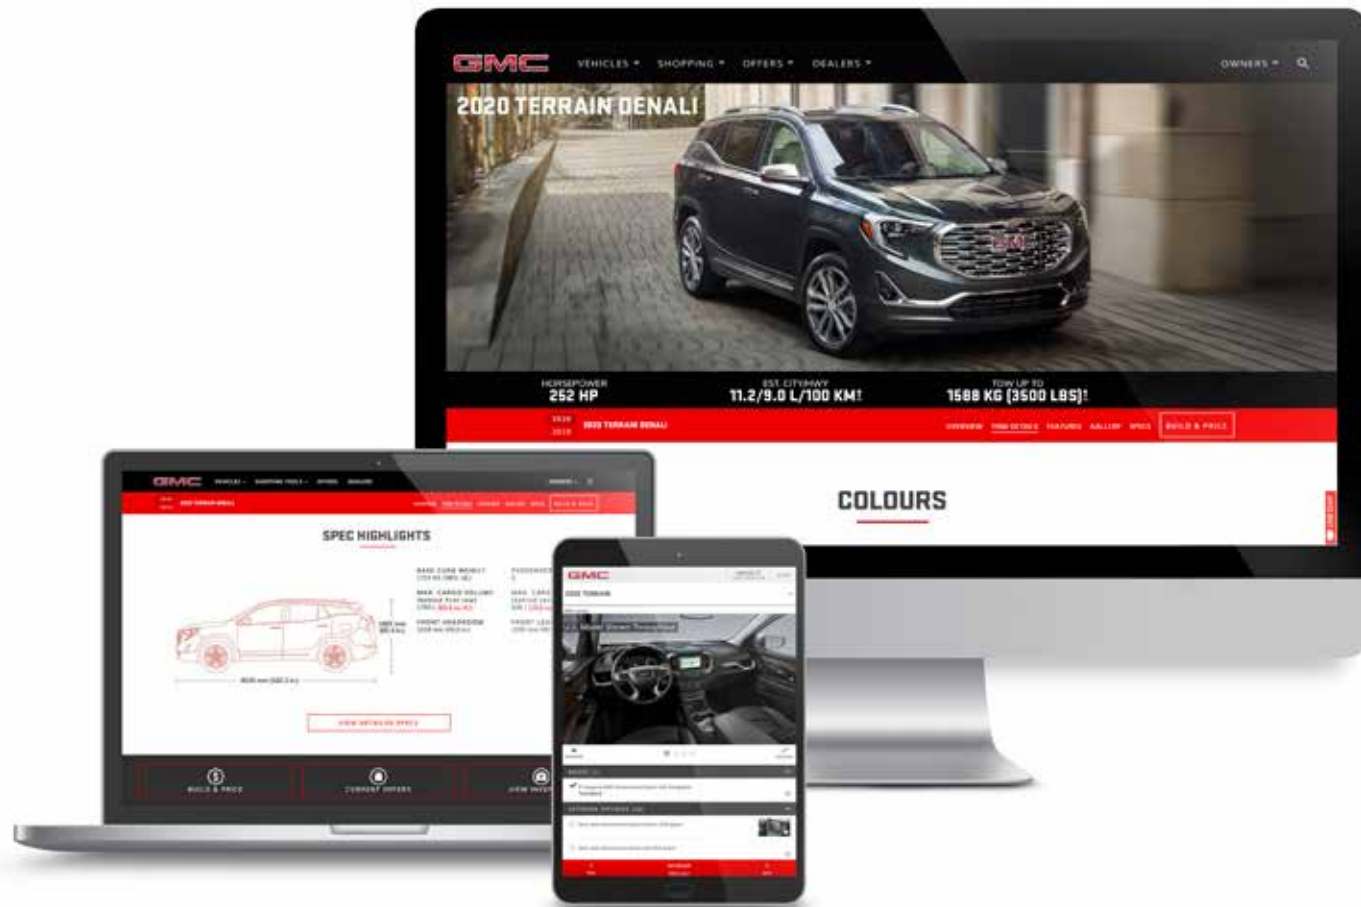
GMC

VEHICLES ▾ SHOPPING ▾ OFFERS ▾ DEALERS ▾

OWNERS ▾

2020 TERRAIN DENALI

HORSEPOWER
252 HP

EST. CITY/HWY
11.2/9.0 L/100 KM†

TOW UP TO
1588 KG (3500 LBS)†

2020
2019

2020 TERRAIN DENALI

OVERVIEW TRIM DETAILS FEATURES GALLERY SPECS BUILD & PRICE

COLOURS

GMC

2020 TERRAIN DENALI

SPEC HIGHLIGHTS

BUILD & PRICE

CURRENT OFFERS

VIEW INVE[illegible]

GMC

2020 TERRAIN

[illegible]